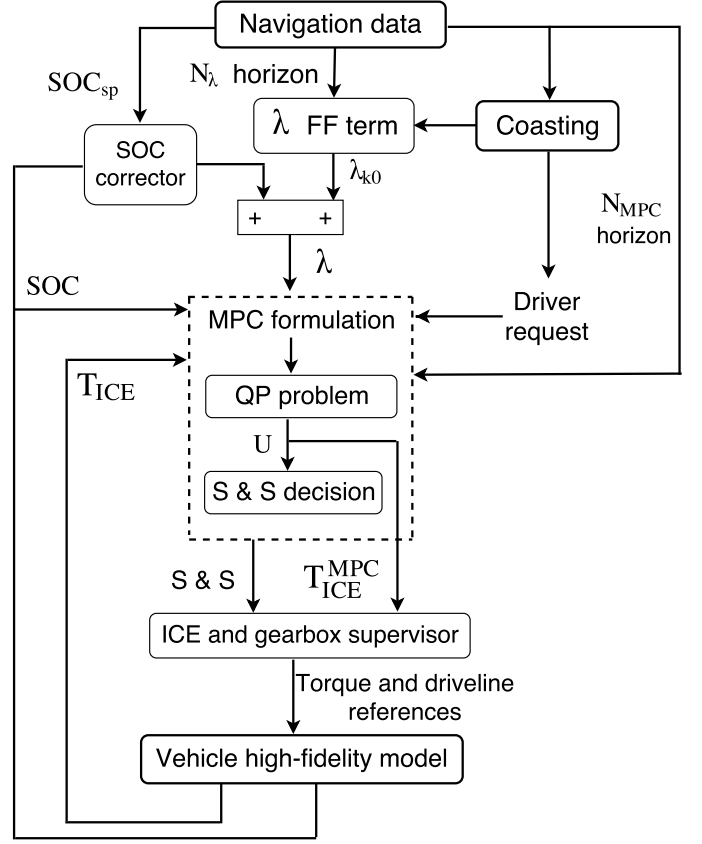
Navigation data

$SOC_{sp}$

$N_{\lambda}$ horizon

$\lambda$ FF term

Coasting

SOC corrector

$\lambda_{k0}$

+ +

$N_{MPC}$ horizon

$\lambda$

SOC

MPC formulation

Driver request

$T_{ICE}$

QP problem

U

S & S decision

S & S

$T_{ICE}^{MPC}$

ICE and gearbox supervisor

Torque and driveline references

Vehicle high-fidelity model